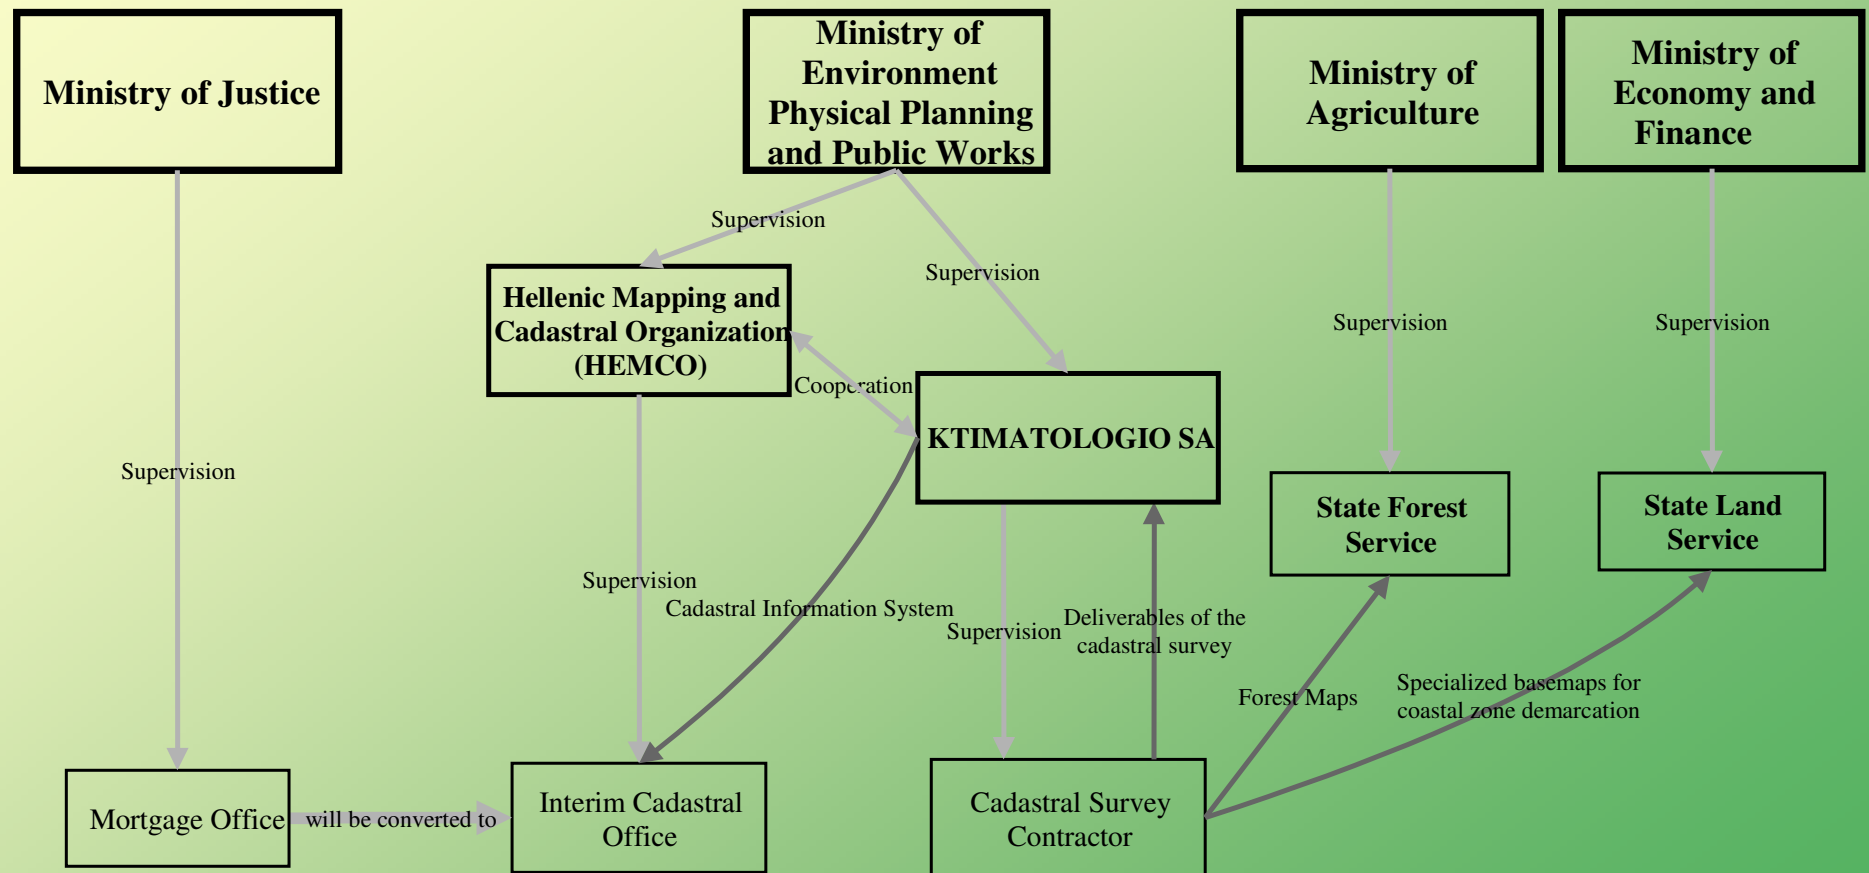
Ministry of Justice

Ministry of Environment Physical Planning and Public Works

Ministry of Agriculture

Ministry of Economy and Finance

Supervision

Supervision

Hellenic Mapping and Cadastral Organization (HEMCO)

Cooperation

KTIMATOLOGIO SA

Supervision

Supervision

Supervision

State Forest Service

State Land Service

Supervision

Cadastral Information System

Supervision

Deliverables of the cadastral survey

Forest Maps

Specialized basemaps for coastal zone demarcation

Mortgage Office

will be converted to

Interim Cadastral Office

Cadastral Survey Contractor